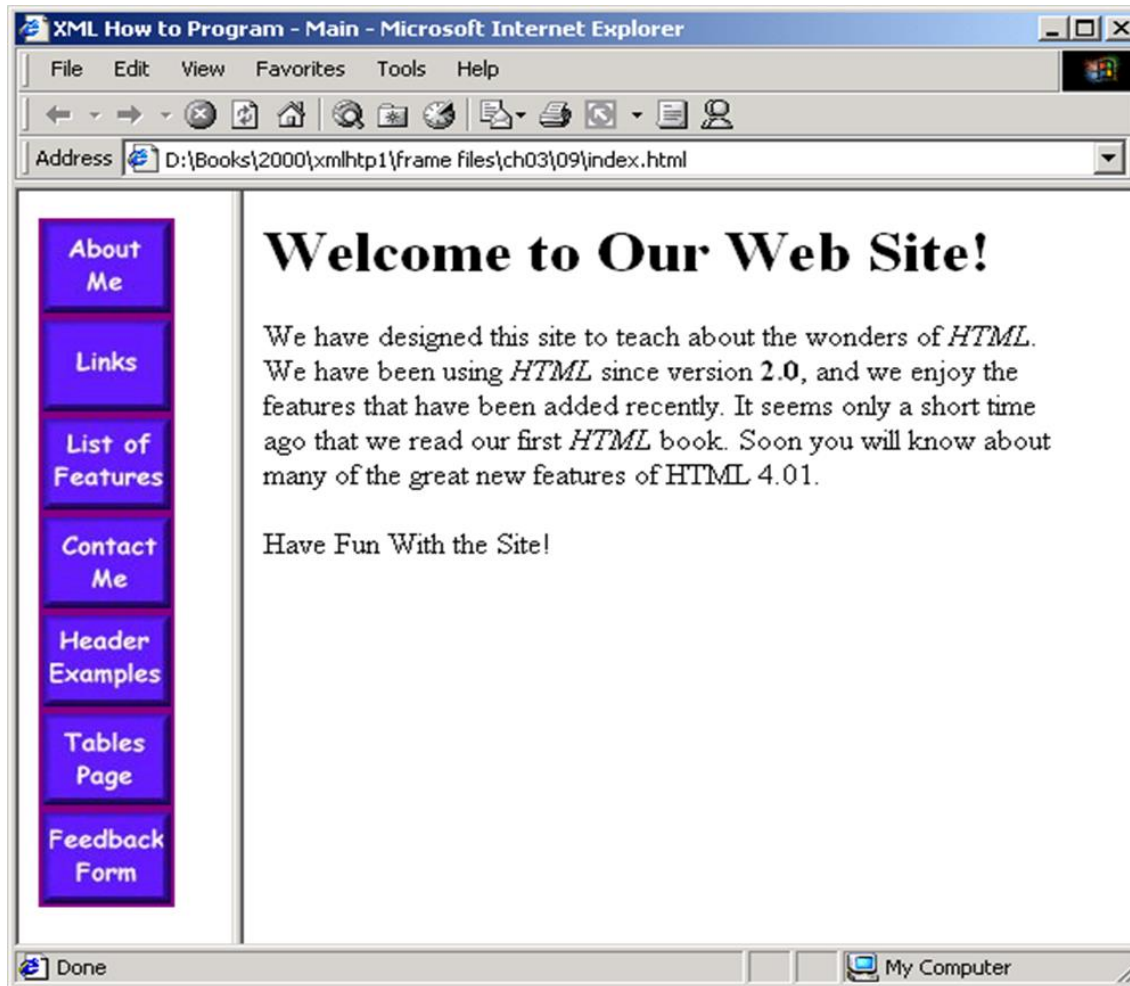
XML How to Program - Main - Microsoft Internet Explorer

File Edit View Favorites Tools Help

Address D:\Books\2000\xmlhtp1\frame files\ch03\09\index.html

About Me

Links

List of Features

Contact Me

Header Examples

Tables Page

Feedback Form

# Welcome to Our Web Site!

We have designed this site to teach about the wonders of *HTML*. We have been using *HTML* since version **2.0**, and we enjoy the features that have been added recently. It seems only a short time ago that we read our first *HTML* book. Soon you will know about many of the great new features of HTML 4.01.

Have Fun With the Site!

Done

My Computer